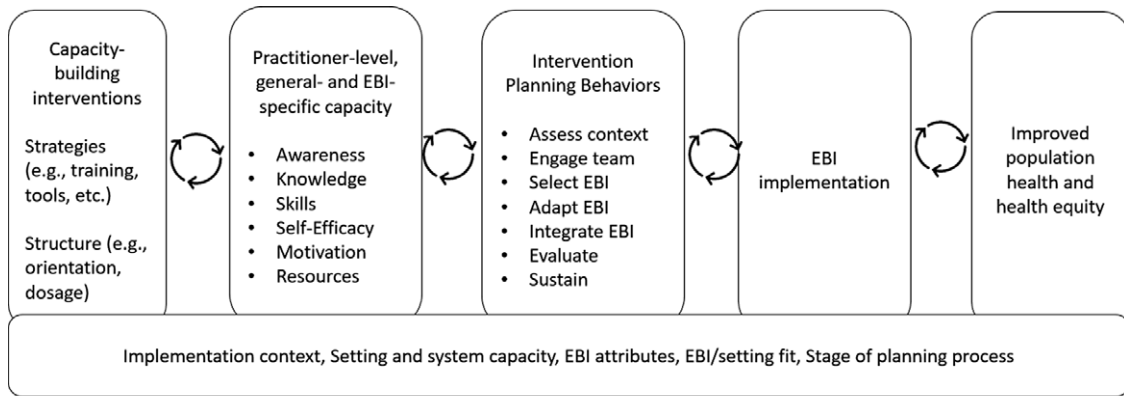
Capacity-building interventions

Strategies (e.g., training, tools, etc.)

Structure (e.g., orientation, dosage)

Practitioner-level, general- and EBI-specific capacity

- Awareness
- Knowledge
- Skills
- Self-Efficacy
- Motivation
- Resources

Intervention Planning Behaviors

- Assess context
- Engage team
- Select EBI
- Adapt EBI
- Integrate EBI
- Evaluate
- Sustain

EBI implementation

Improved population health and health equity

Implementation context, Setting and system capacity, EBI attributes, EBI/setting fit, Stage of planning process